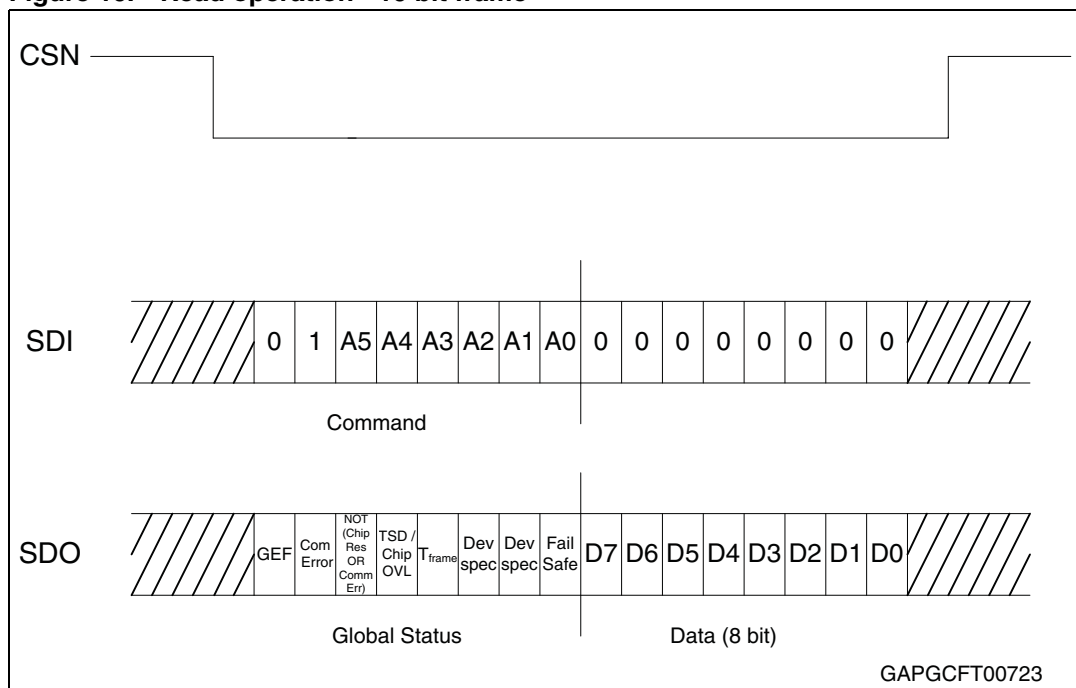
Figure 18. Read operation - 16 bit frame

CSN

SDI

| 0 | 1 | A5 | A4 | A3 | A2 | A1 | A0 | 0 | 0 | 0 | 0 | 0 | 0 | 0 | 0 |
|---|---|---|---|---|---|---|---|---|---|---|---|---|---|---|---|

Command

SDO

| GEF | Com Error | NOT (Chip Res OR Comm Err) | TSD / Chip OVL | $T_{frame}$ | Dev spec | Dev spec | Fail Safe | D7 | D6 | D5 | D4 | D3 | D2 | D1 | D0 |
|---|---|---|---|---|---|---|---|---|---|---|---|---|---|---|---|

Global Status

Data (8 bit)

GAPGCFT00723